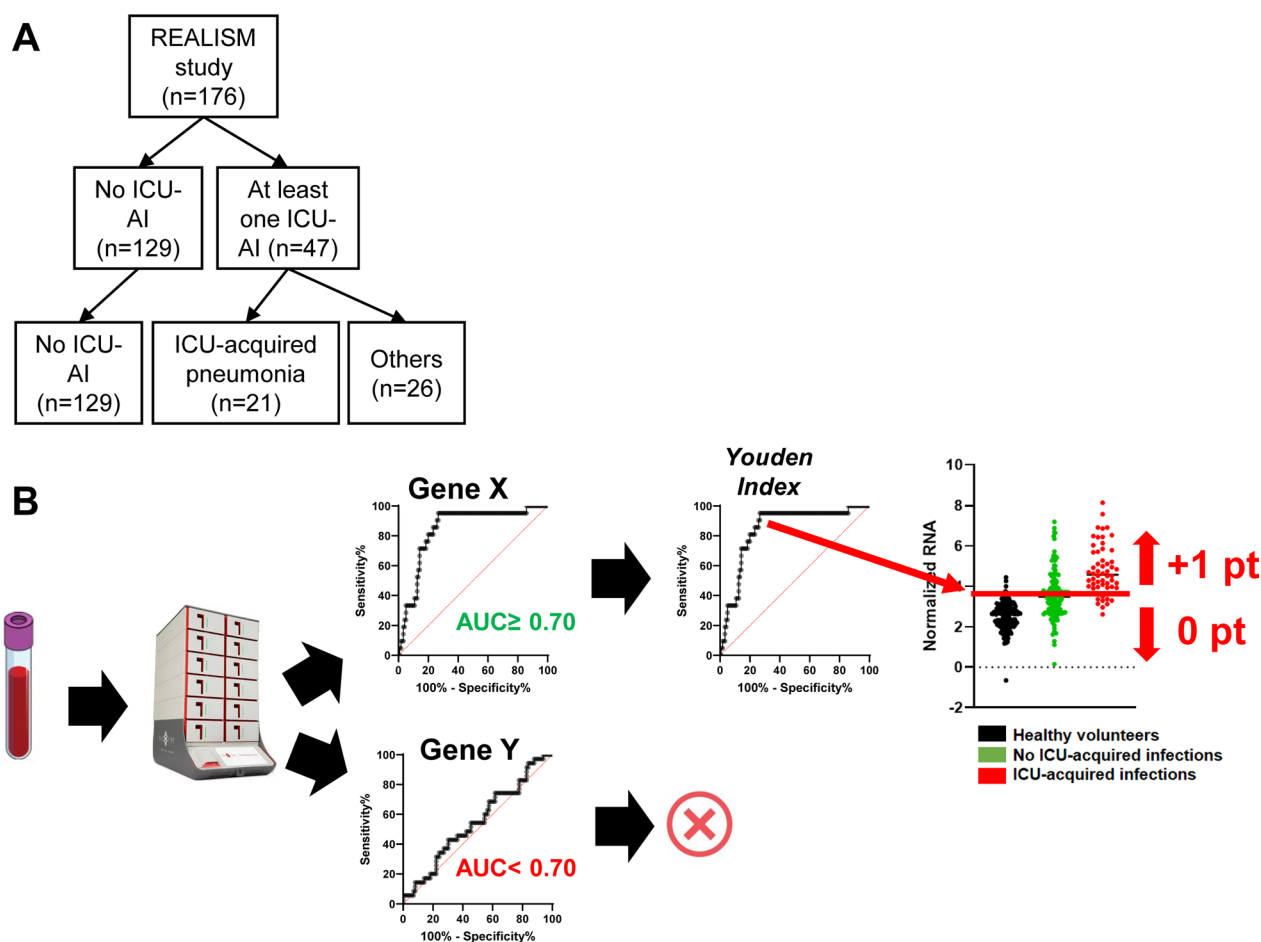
A

REALISM study (n=176)

No ICU-AI (n=129)

At least one ICU-AI (n=47)

No ICU-AI (n=129)

ICU-acquired pneumonia (n=21)

Others (n=26)

B

Gene X

Sensitivity%
100
80
60
40
20
0
0 20 40 60 80 100
100% - Specificity%

AUC≥ 0.70

Youden Index

Sensitivity%
100
80
60
40
20
0
0 20 40 60 80 100
100% - Specificity%

Normalized RNA
10
8
6
4
2
0
-2

+1 pt

0 pt

Healthy volunteers
No ICU-acquired infections
ICU-acquired infections

Gene Y

Sensitivity%
100
80
60
40
20
0
0 20 40 60 80 100
100% - Specificity%

AUC< 0.70